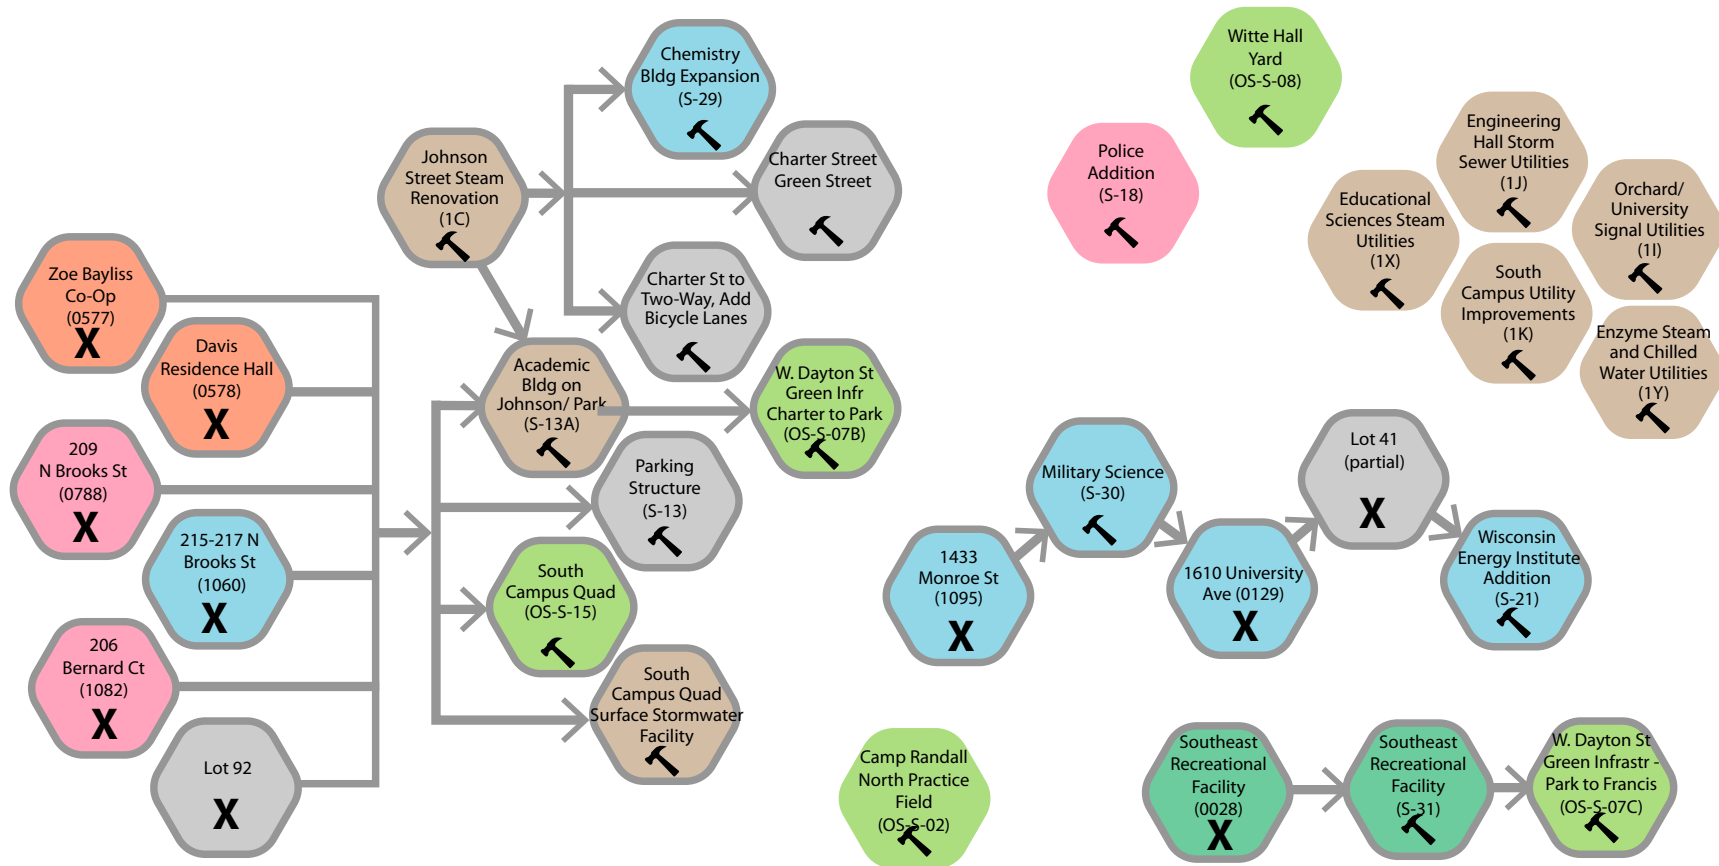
Chemistry Bldg Expansion (S-29)

Witte Hall Yard (OS-S-08)

Johnson Street Steam Renovation (1C)

Charter Street Green Street

Police Addition (S-18)

Engineering Hall Storm Sewer Utilities (1J)

Educational Sciences Steam Utilities (1X)

Orchard/ University Signal Utilities (1I)

South Campus Utility Improvements (1K)

Enzyme Steam and Chilled Water Utilities (1Y)

Zoe Bayliss Co-Op (0577)
X

Davis Residence Hall (0578)
X

Charter St to Two-Way, Add Bicycle Lanes

Academic Bldg on Johnson/ Park (S-13A)

W. Dayton St Green Infr Charter to Park (OS-S-07B)

209 N Brooks St (0788)
X

Parking Structure (S-13)

Lot 41 (partial)
X

Military Science (S-30)

215-217 N Brooks St (1060)
X

South Campus Quad (OS-S-15)

1433 Monroe St (1095)
X

1610 University Ave (0129)
X

Wisconsin Energy Institute Addition (S-21)

206 Bernard Ct (1082)
X

South Campus Quad Surface Stormwater Facility

Lot 92
X

Camp Randall North Practice Field (OS-S-02)

Southeast Recreational Facility (0028)
X

Southeast Recreational Facility (S-31)

W. Dayton St Green Infrastr - Park to Francis (OS-S-07C)